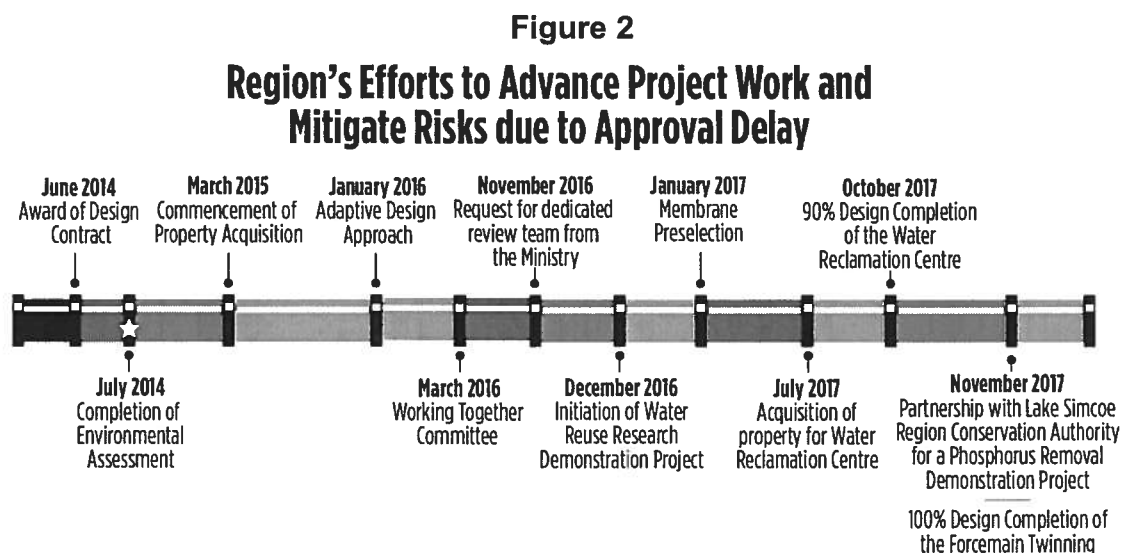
Figure 2

Region's Efforts to Advance Project Work and Mitigate Risks due to Approval Delay

June 2014
Award of Design Contract

March 2015
Commencement of Property Acquisition

January 2016
Adaptive Design Approach

November 2016
Request for dedicated review team from the Ministry

January 2017
Membrane Preselection

October 2017
90% Design Completion of the Water Reclamation Centre

July 2014
Completion of Environmental Assessment

March 2016
Working Together Committee

December 2016
Initiation of Water Reuse Research Demonstration Project

July 2017
Acquisition of property for Water Reclamation Centre

November 2017
Partnership with Lake Simcoe Region Conservation Authority for a Phosphorus Removal Demonstration Project

100% Design Completion of the Forcemain Twinning